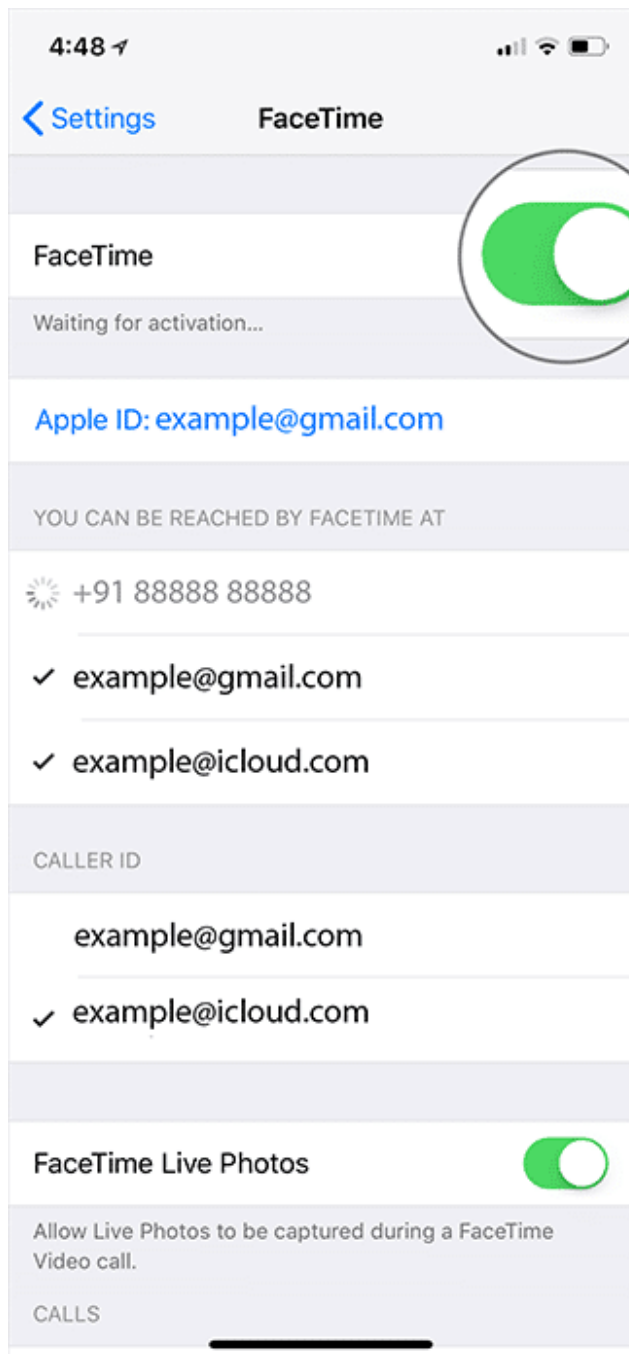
4:48

Settings FaceTime

FaceTime

Waiting for activation...

Apple ID: example@gmail.com

YOU CAN BE REACHED BY FACETIME AT

+91 88888 88888

✓ example@gmail.com

✓ example@icloud.com

CALLER ID

example@gmail.com

✓ example@icloud.com

FaceTime Live Photos

Allow Live Photos to be captured during a FaceTime Video call.

CALLS